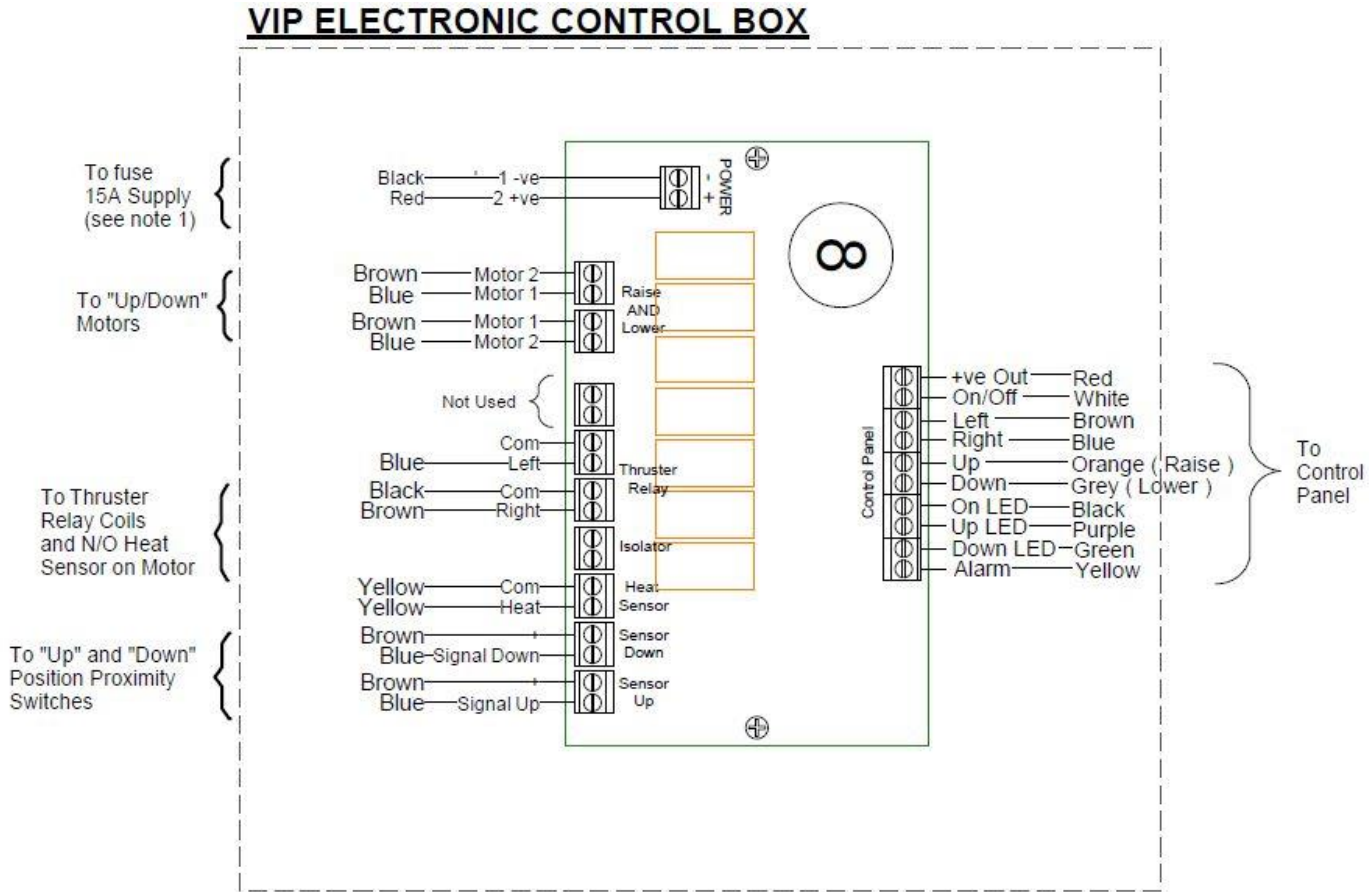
VIP ELECTRONIC CONTROL BOX

To fuse 15A Supply (see note 1)

Black 1 -ve
Red 2 +ve

POWER
-
+

8

To "Up/Down" Motors

Brown Motor 2
Blue Motor 1
Brown Motor 1
Blue Motor 2

Raise AND Lower

Not Used

Com
Blue Left
Black Com
Brown Right

Thruster Relay

To Thruster Relay Coils and N/O Heat Sensor on Motor

Isolator

Yellow Com
Yellow Heat

Heat Sensor

To "Up" and "Down" Position Proximity Switches

Brown
Blue Signal Down

Sensor Down

Brown
Blue Signal Up

Sensor Up

Control Panel

+ve Out Red
On/Off White
Left Brown
Right Blue
Up Orange ( Raise )
Down Grey ( Lower )
On LED Black
Up LED Purple
Down LED Green
Alarm Yellow

To Control Panel